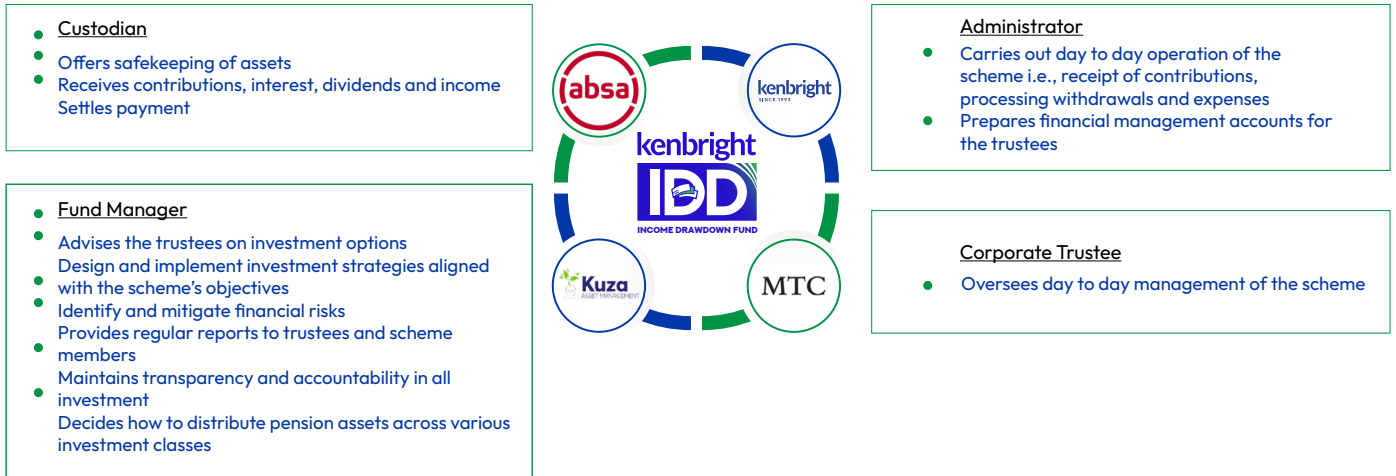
Custodian

Offers safekeeping of assets
Receives contributions, interest, dividends and income
Settles payment

Fund Manager

Advises the trustees on investment options
Design and implement investment strategies aligned with the scheme's objectives
Identify and mitigate financial risks
Provides regular reports to trustees and scheme members
Maintains transparency and accountability in all investment
Decides how to distribute pension assets across various investment classes

absa

kenbright SINCE 1999

kenbright
IDD
INCOME DRAWDOWN FUND

Kuza ASSET MANAGEMENT

MTC

Administrator

Carries out day to day operation of the scheme i.e., receipt of contributions, processing withdrawals and expenses
Prepares financial management accounts for the trustees

Corporate Trustee

Oversees day to day management of the scheme